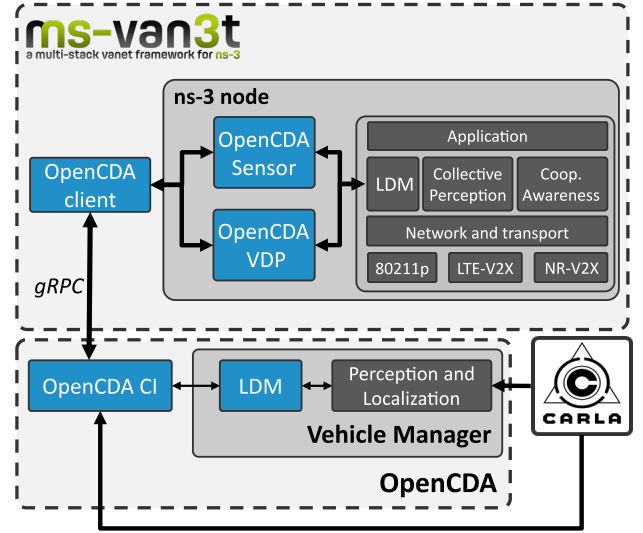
ms-van3t
a multi-stack vanet framework for ns-3

ns-3 node

OpenCDA client

OpenCDA Sensor

OpenCDA VDP

Application

LDM

Collective Perception

Coop. Awareness

Network and transport

80211p

LTE-V2X

NR-V2X

gRPC

OpenCDA CI

LDM

Perception and Localization

Vehicle Manager

CARLA

OpenCDA